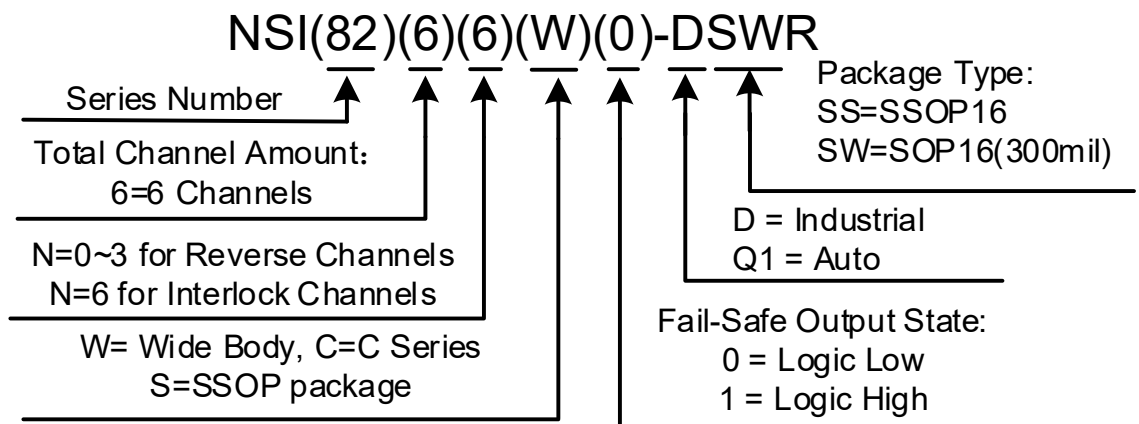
NSI(82)(6)(6)(W)(0)-DSWR

Series Number

Total Channel Amount：
6=6 Channels

N=0~3 for Reverse Channels
N=6 for Interlock Channels

W= Wide Body, C=C Series
S=SSOP package

Package Type:
SS=SSOP16
SW=SOP16(300mil)

D = Industrial
Q1 = Auto

Fail-Safe Output State:
0 = Logic Low
1 = Logic High